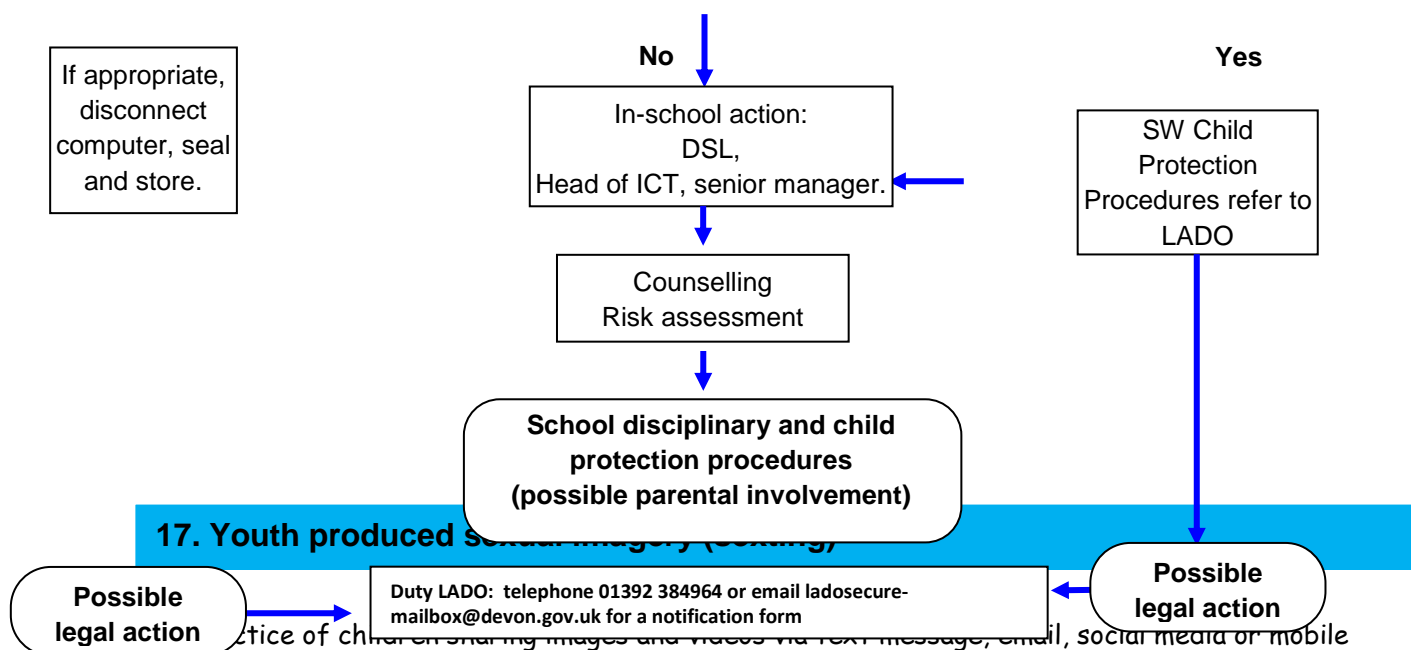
If appropriate, disconnect computer, seal and store.

No

In-school action:
DSL,
Head of ICT, senior manager.

Counselling
Risk assessment

School disciplinary and child protection procedures (possible parental involvement)

Yes

SW Child Protection Procedures refer to LADO

17. Youth produced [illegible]

Possible legal action

Duty LADO: telephone 01392 384964 or email ladosecure-mailbox@devon.gov.uk for a notification form

Possible legal action

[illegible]ctice of children sharing images and videos via text message, email, social media or mobile